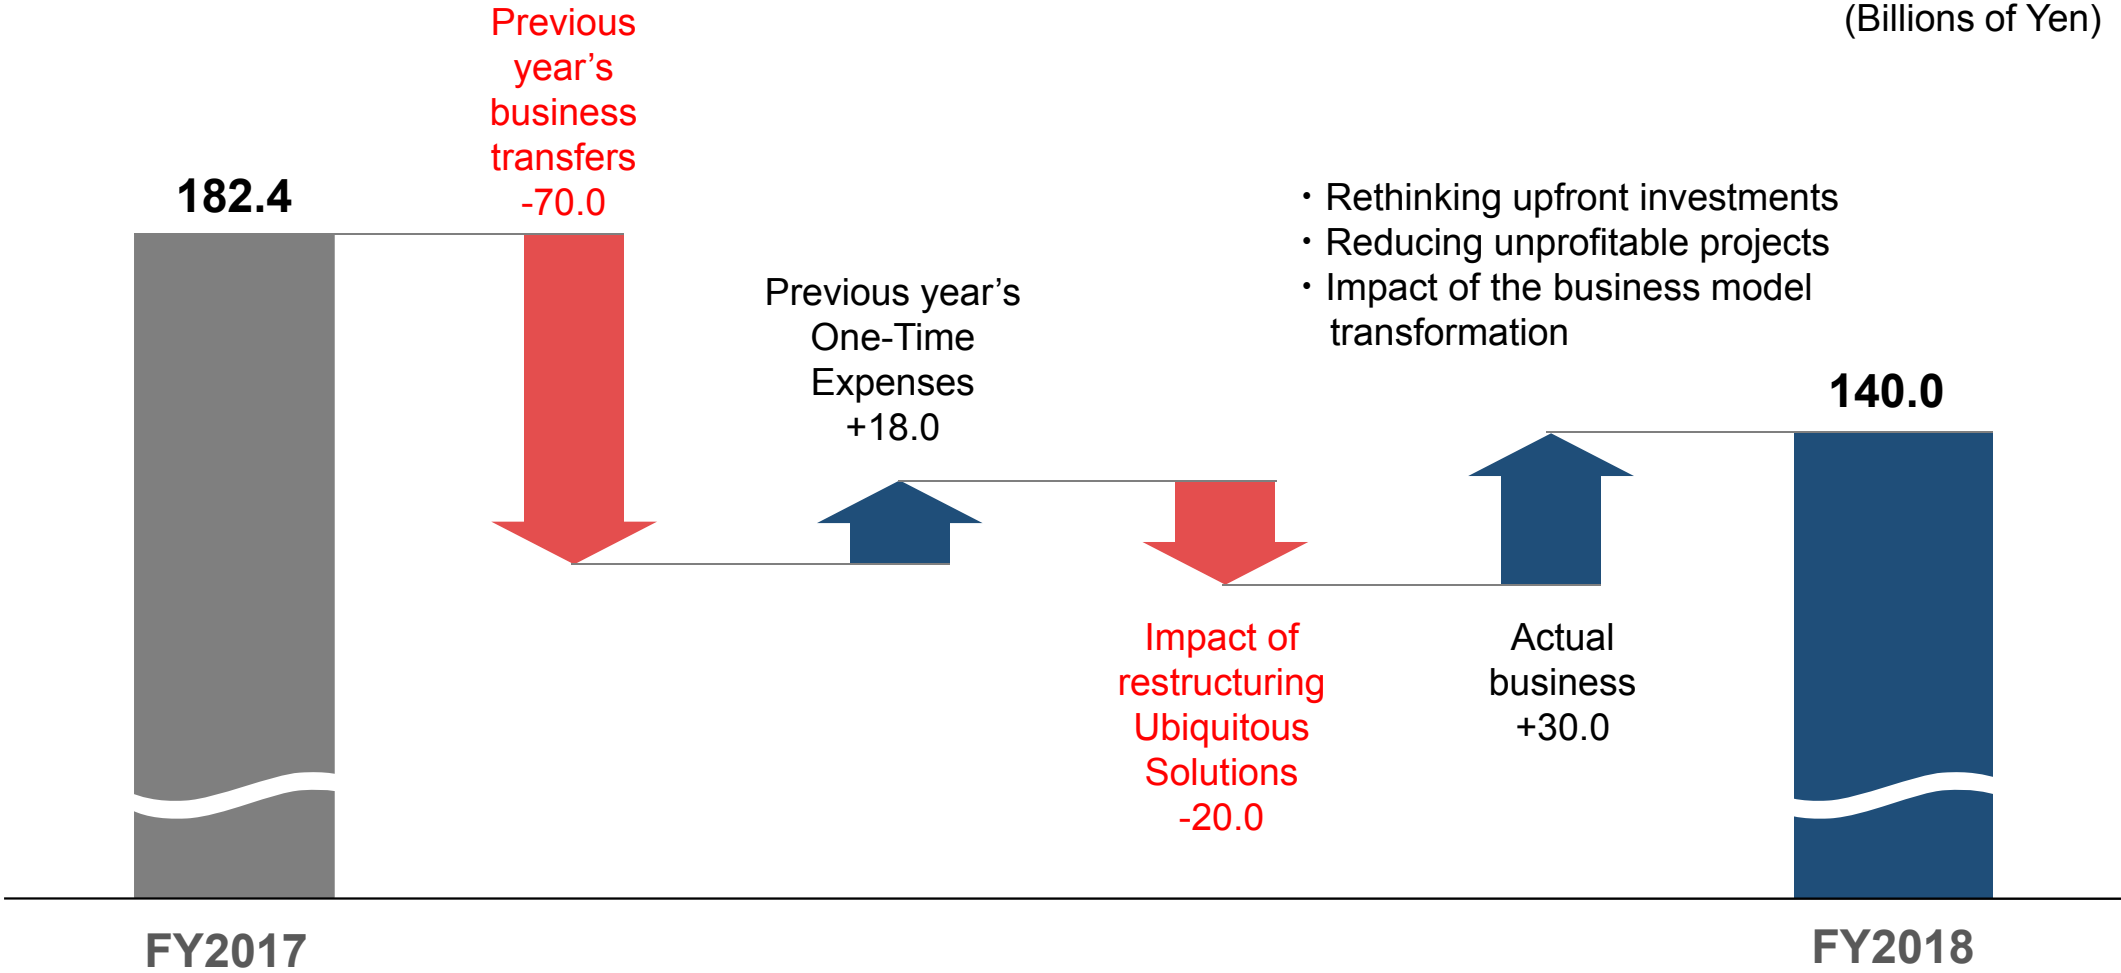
(Billions of Yen)

182.4

Previous year’s business transfers -70.0

Previous year’s One-Time Expenses +18.0

・Rethinking upfront investments
・Reducing unprofitable projects
・Impact of the business model transformation

140.0

Impact of restructuring Ubiquitous Solutions -20.0

Actual business +30.0

FY2017

FY2018